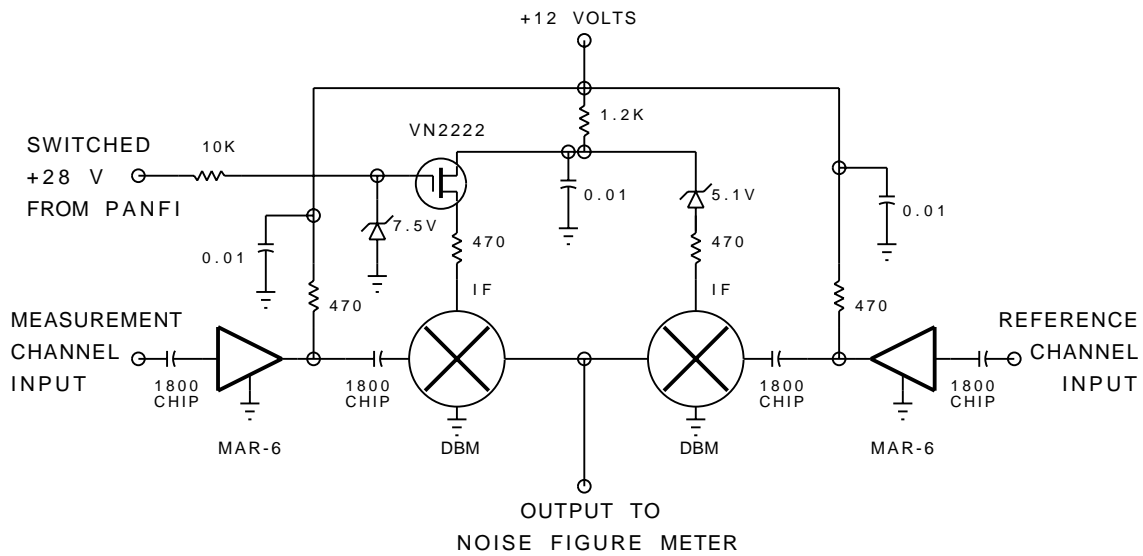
+12 VOLTS

1.2K

VN2222

SWITCHED +28 V FROM PANFI

10K

0.01

7.5V

470

0.01

5.1V

470

0.01

0.01

470

IF

IF

470

MEASUREMENT CHANNEL INPUT

1800 CHIP

MAR-6

1800 CHIP

DBM

DBM

1800 CHIP

REFERENCE CHANNEL INPUT

1800 CHIP

MAR-6

OUTPUT TO NOISE FIGURE METER